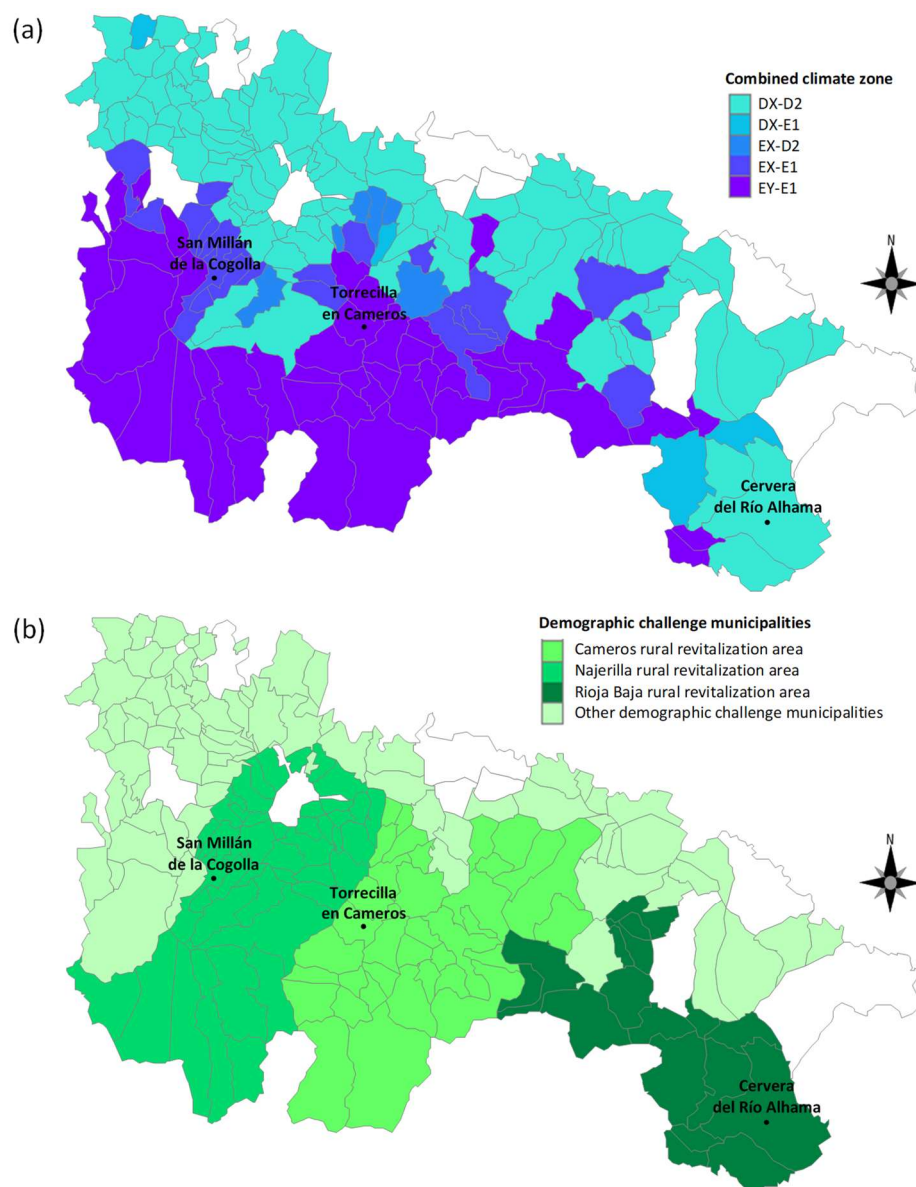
(a)

Combined climate zone
DX-D2
DX-E1
EX-D2
EX-E1
EY-E1

N

San Millán de la Cogolla

Torrecilla en Cameros

Cervera del Río Alhama

(b)

Demographic challenge municipalities
Cameros rural revitalization area
Najerilla rural revitalization area
Rioja Baja rural revitalization area
Other demographic challenge municipalities

N

San Millán de la Cogolla

Torrecilla en Cameros

Cervera del Río Alhama